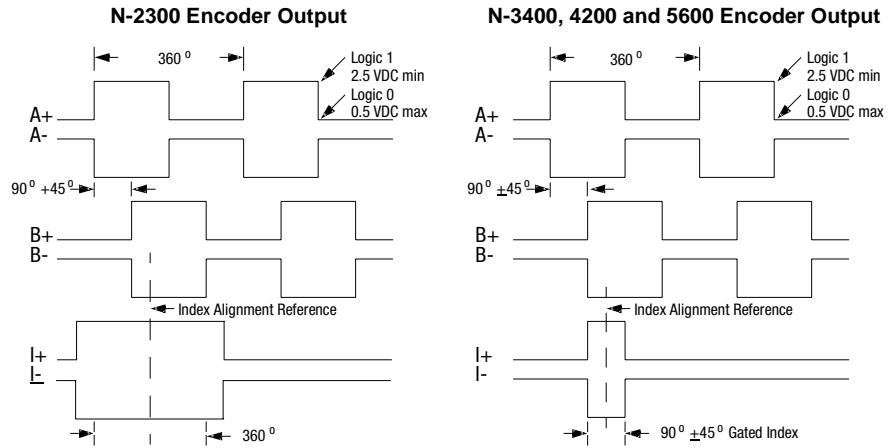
N-2300 Encoder Output

360 º

Logic 1
2.5 VDC min

Logic 0
0.5 VDC max

A+
A-

90 º +45 º

B+
B-

Index Alignment Reference

I+
I-

360 º

N-3400, 4200 and 5600 Encoder Output

360 º

Logic 1
2.5 VDC min

Logic 0
0.5 VDC max

A+
A-

90 º ±45 º

B+
B-

Index Alignment Reference

I+
I-

90 º ±45 º Gated Index